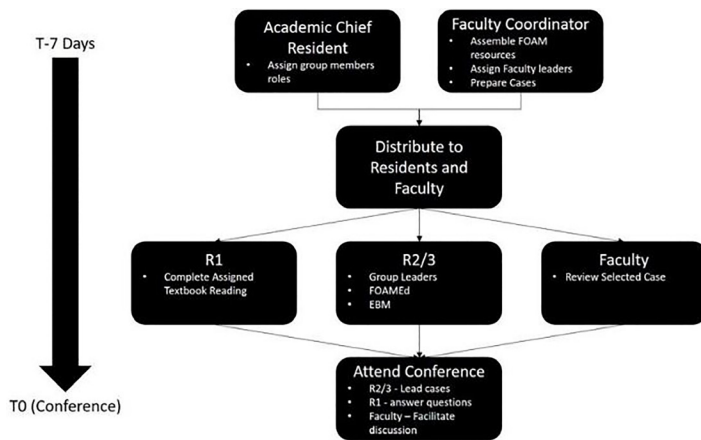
T-7 Days

Academic Chief Resident
- Assign group members roles

Faculty Coordinator
- Assemble FOAM resources
- Assign Faculty leaders
- Prepare Cases

Distribute to Residents and Faculty

R1
- Complete Assigned Textbook Reading

R2/3
- Group Leaders
- FOAMEd
- EBM

Faculty
- Review Selected Case

Attend Conference
- R2/3 - Lead cases
- R1 - answer questions
- Faculty – Facilitate discussion

T0 (Conference)